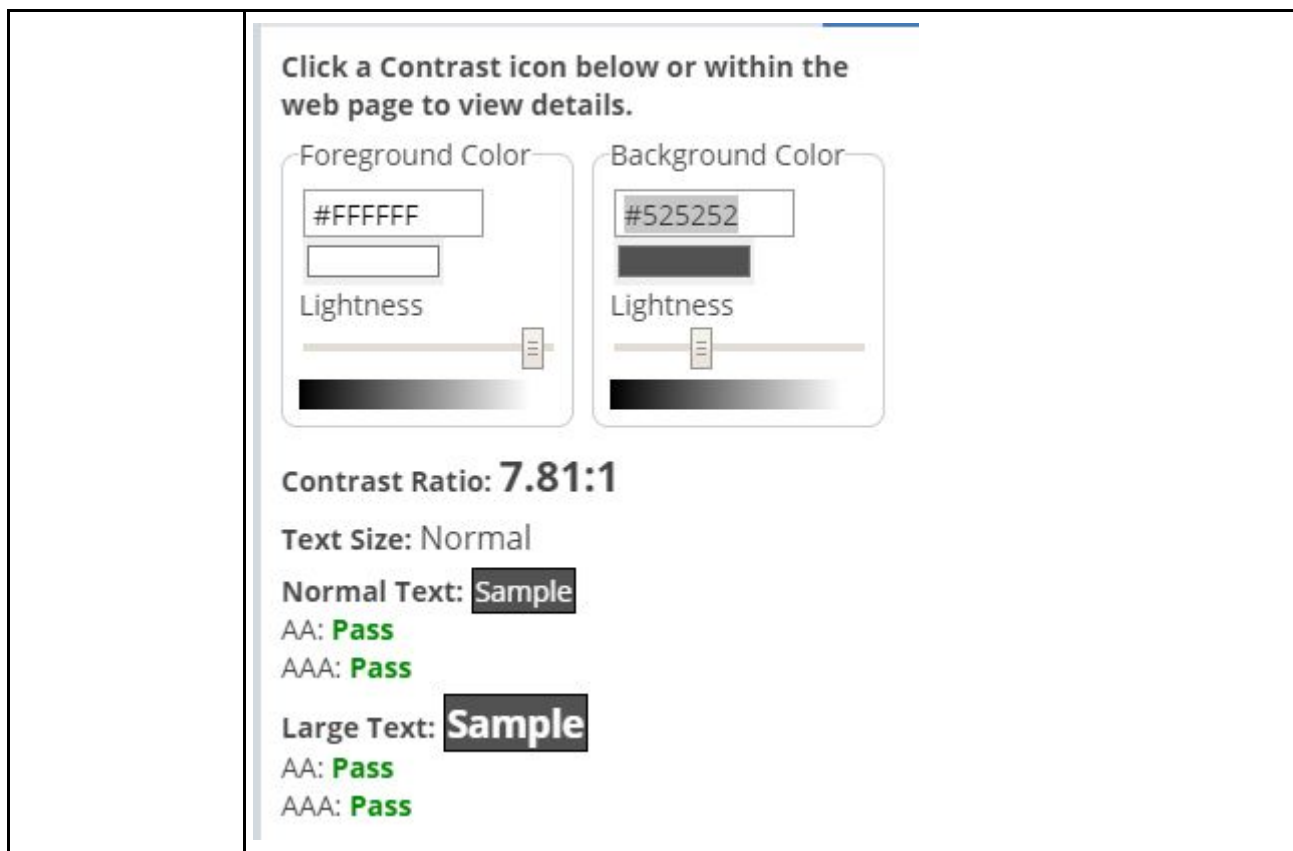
Click a Contrast icon below or within the web page to view details.

Foreground Color
#FFFFFF
Lightness

Background Color
#525252
Lightness

Contrast Ratio: 7.81:1

Text Size: Normal

Normal Text: Sample
AA: Pass
AAA: Pass

Large Text: Sample
AA: Pass
AAA: Pass